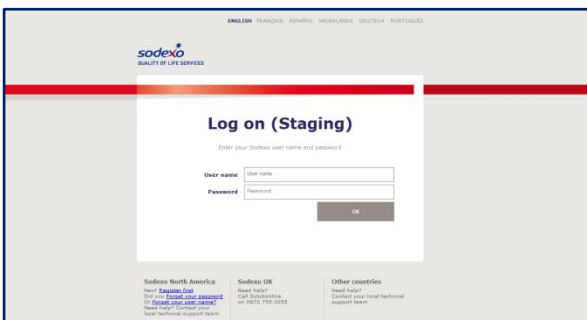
ENGLISH FRANÇAIS ESPAÑOL NEDERLANDS DEUTSCH PORTUGUÊS

sodexo
QUALITY OF LIFE SERVICES

Log on (Staging)

Enter your Sodexo user name and password

User name User name

Password Password

OK

Sodexo North America
New? Register first
Did you Forget your password
Or Forget your user name?
Need help? Contact your local technical support team

Sodexo UK
Need help?
Call Solutionline on 0870 755 0085

Other countries
Need help?
Contact your local technical support team